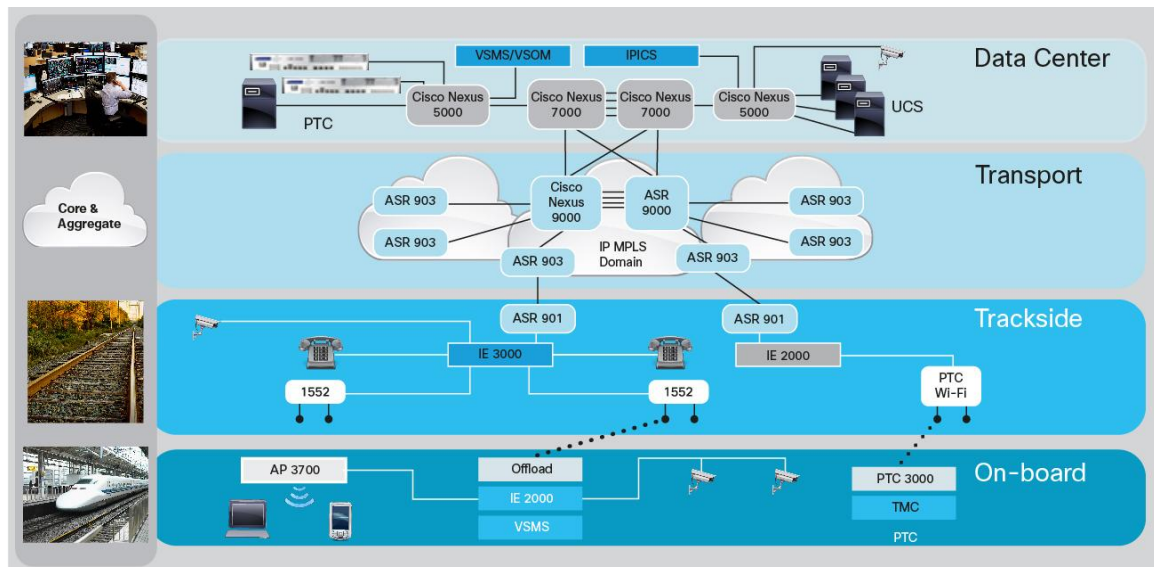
Data Center

VSMS/VSOM

IPICS

Cisco Nexus 5000

Cisco Nexus 7000

Cisco Nexus 7000

Cisco Nexus 5000

PTC

UCS

Transport

Core & Aggregate

ASR 903

ASR 903

Cisco Nexus 9000

ASR 9000

ASR 903

ASR 903

IP MPLS Domain

ASR 903

ASR 903

Trackside

ASR 901

ASR 901

IE 3000

IE 2000

1552

1552

PTC Wi-Fi

On-board

AP 3700

Offload

IE 2000

VSMS

PTC 3000

TMC

PTC